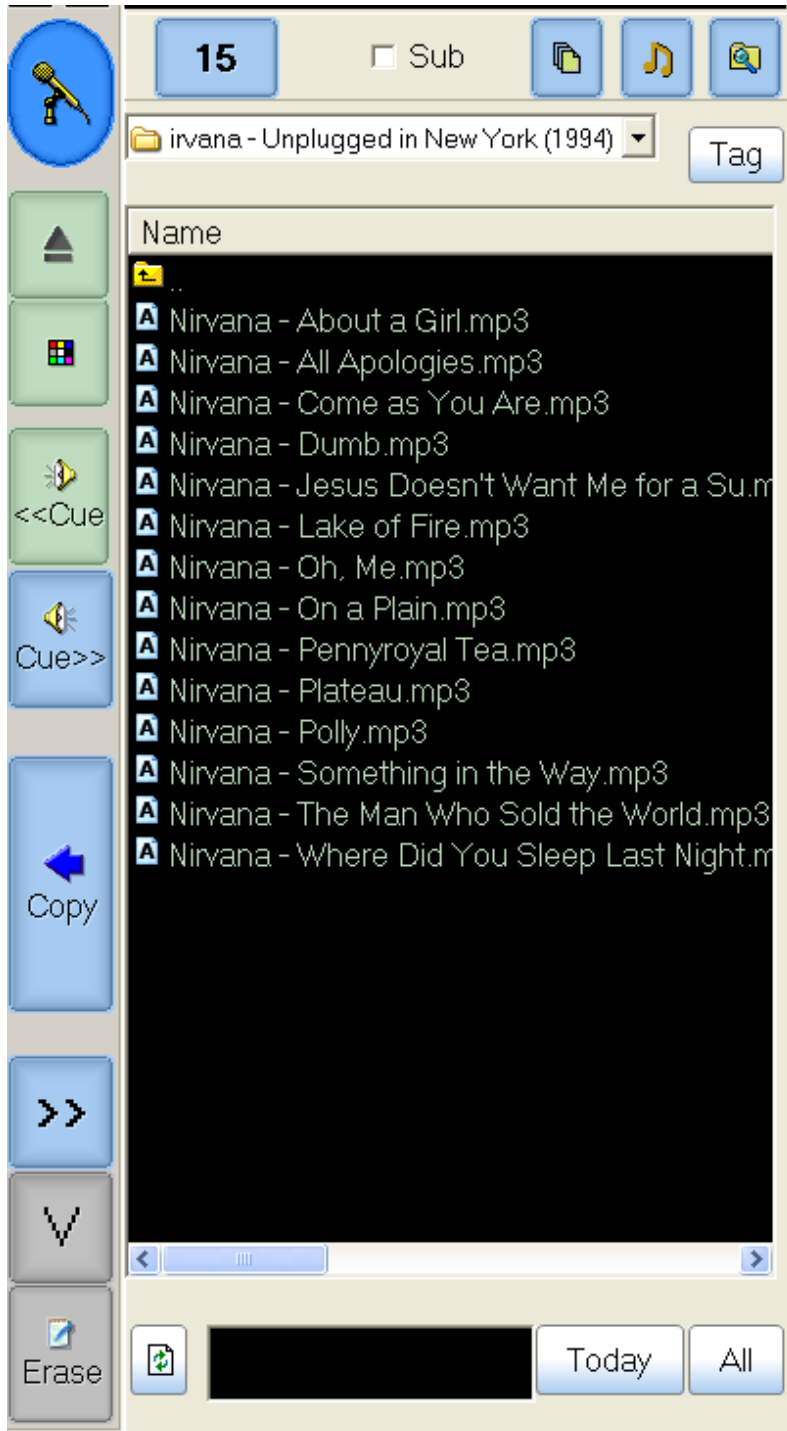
15

Sub

irvana - Unplugged in New York (1994)

Tag

<<Cue

Cue>>

Copy

>>

V

Erase

Name

..

Nirvana - About a Girl.mp3

Nirvana - All Apologies.mp3

Nirvana - Come as You Are.mp3

Nirvana - Dumb.mp3

Nirvana - Jesus Doesn't Want Me for a Su.m

Nirvana - Lake of Fire.mp3

Nirvana - Oh, Me.mp3

Nirvana - On a Plain.mp3

Nirvana - Pennyroyal Tea.mp3

Nirvana - Plateau.mp3

Nirvana - Polly.mp3

Nirvana - Something in the Way.mp3

Nirvana - The Man Who Sold the World.mp3

Nirvana - Where Did You Sleep Last Night.m

Today

All